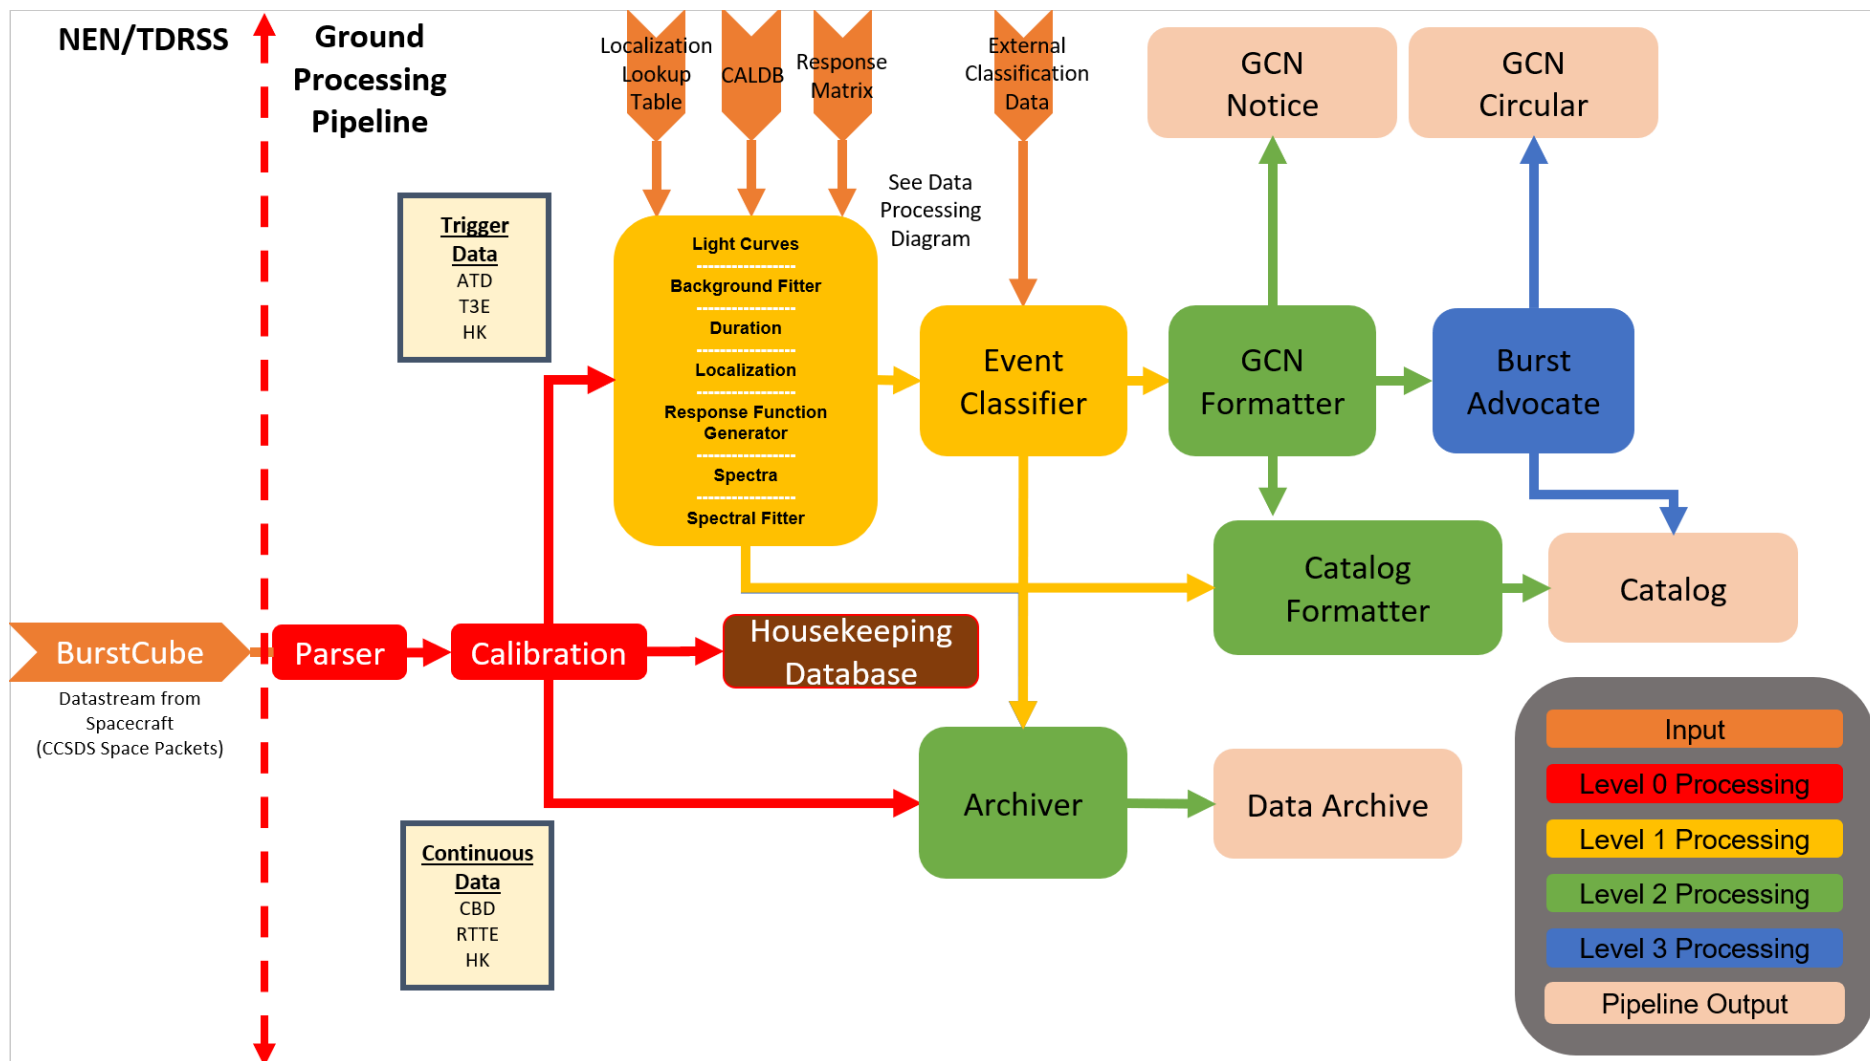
NEN/TDRSS

Ground Processing Pipeline

Localization Lookup Table

CALDB

Response Matrix

External Classification Data

GCN Notice

GCN Circular

See Data Processing Diagram

Trigger Data
ATD
T3E
HK

Light Curves
Background Fitter
Duration
Localization
Response Function Generator
Spectra
Spectral Fitter

Event Classifier

GCN Formatter

Burst Advocate

Catalog Formatter

Catalog

BurstCube
Datastream from Spacecraft
(CCSDS Space Packets)

Parser

Calibration

Housekeeping Database

Archiver

Data Archive

Continuous Data
CBD
RTTE
HK

Input
Level 0 Processing
Level 1 Processing
Level 2 Processing
Level 3 Processing
Pipeline Output